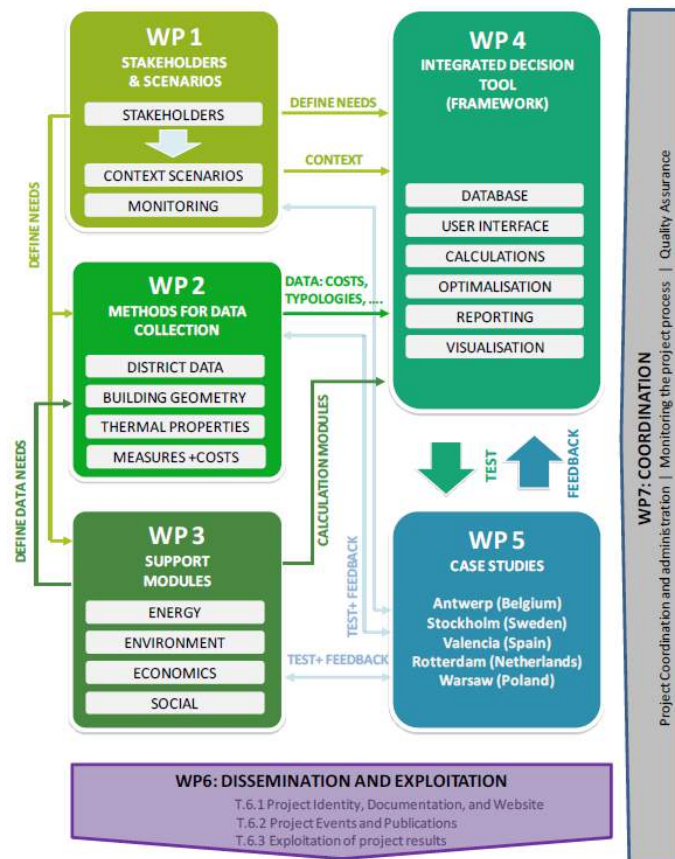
WP 1
STAKEHOLDERS & SCENARIOS

STAKEHOLDERS

CONTEXT SCENARIOS

MONITORING

DEFINE NEEDS

CONTEXT

WP 4
INTEGRATED DECISION TOOL (FRAMEWORK)

DATABASE

USER INTERFACE

CALCULATIONS

OPTIMALISATION

REPORTING

VISUALISATION

DEFINE NEEDS

WP 2
METHODS FOR DATA COLLECTION

DATA: COSTS, TYPOLOGIES, ....

DISTRICT DATA

BUILDING GEOMETRY

THERMAL PROPERTIES

MEASURES +COSTS

DEFINE DATA NEEDS

CALCULATION MODULES

TEST

FEEDBACK

TEST+ FEEDBACK

WP 3
SUPPORT MODULES

ENERGY

ENVIRONMENT

ECONOMICS

SOCIAL

WP 5
CASE STUDIES

Antwerp (Belgium)
Stockholm (Sweden)
Valencia (Spain)
Rotterdam (Netherlands)
Warsaw (Poland)

TEST+ FEEDBACK

WP6: DISSEMINATION AND EXPLOITATION

T.6.1 Project Identity, Documentation, and Website
T.6.2 Project Events and Publications
T.6.3 Exploitation of project results

WP7: COORDINATION
Project Coordination and administration | Monitoring the project process | Quality Assurance